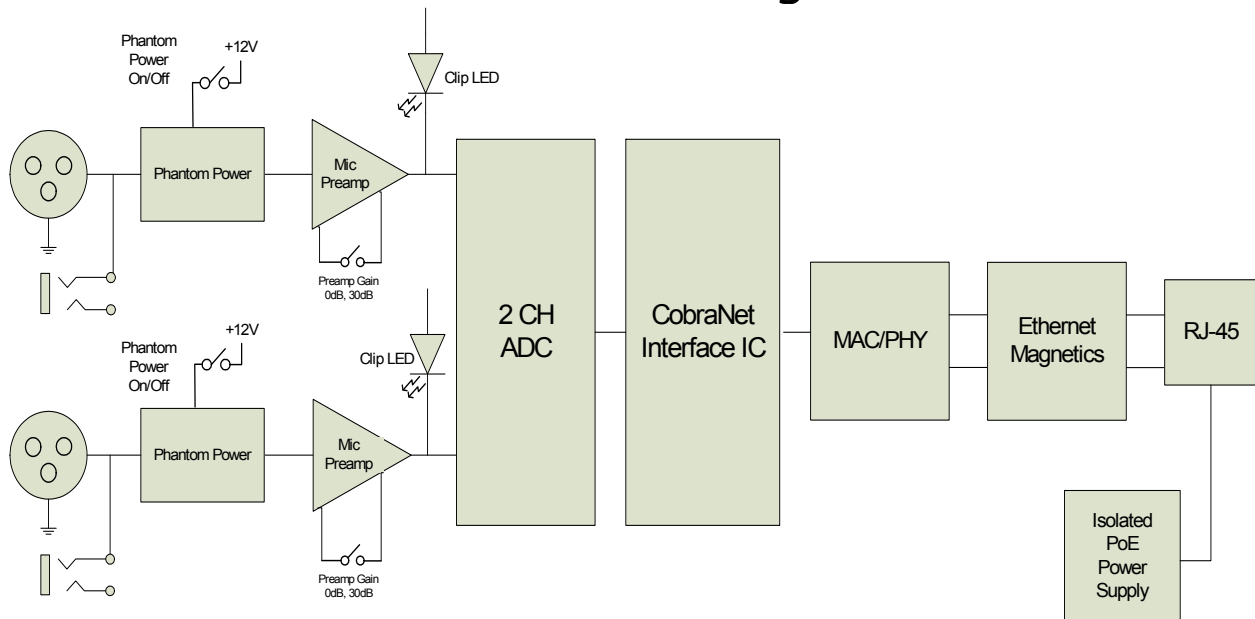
Phantom Power On/Off

+12V

Clip LED

Phantom Power

Mic Preamp

Preamp Gain 0dB, 30dB

Phantom Power On/Off

+12V

Clip LED

Phantom Power

Mic Preamp

Preamp Gain 0dB, 30dB

2 CH ADC

CobraNet Interface IC

MAC/PHY

Ethernet Magnetics

RJ-45

Isolated PoE Power Supply